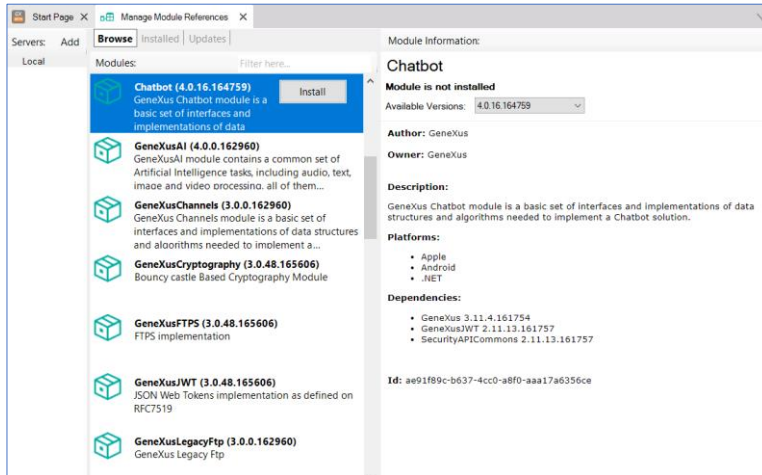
Start Page ✕ Manage Module References ✕

Servers: Add
Local

Browse Installed Updates

Modules: Filter here...

Chatbot (4.0.16.164759)
GeneXus Chatbot module is a basic set of interfaces and implementations of data
Install

GeneXusAI (4.0.0.162960)
GeneXusAI module contains a common set of Artificial Intelligence tasks, including audio, text, image and video processing, all of them...

GeneXusChannels (3.0.0.162960)
GeneXus Channels module is a basic set of interfaces and implementations of data structures and algorithms needed to implement a...

GeneXusCryptography (3.0.48.165606)
Bouncy castle Based Cryptography Module

GeneXusFTPS (3.0.48.165606)
FTPS implementation

GeneXusJWT (3.0.48.165606)
JSON Web Tokens implementation as defined on RFC7519

GeneXusLegacyFtp (3.0.0.162960)
GeneXus Legacy Ftp

Module Information:

Chatbot
Module is not installed
Available Versions: 4.0.16.164759

Author: GeneXus

Owner: GeneXus

Description:
GeneXus Chatbot module is a basic set of interfaces and implementations of data structures and algorithms needed to implement a Chatbot solution.

Platforms:
• Apple
• Android
• .NET

Dependencies:
• GeneXus 3.11.4.161754
• GeneXusJWT 2.11.13.161757
• SecurityAPICommons 2.11.13.161757

Id: ae91f89c-b637-4cc0-a8f0-aaa17a6356ce